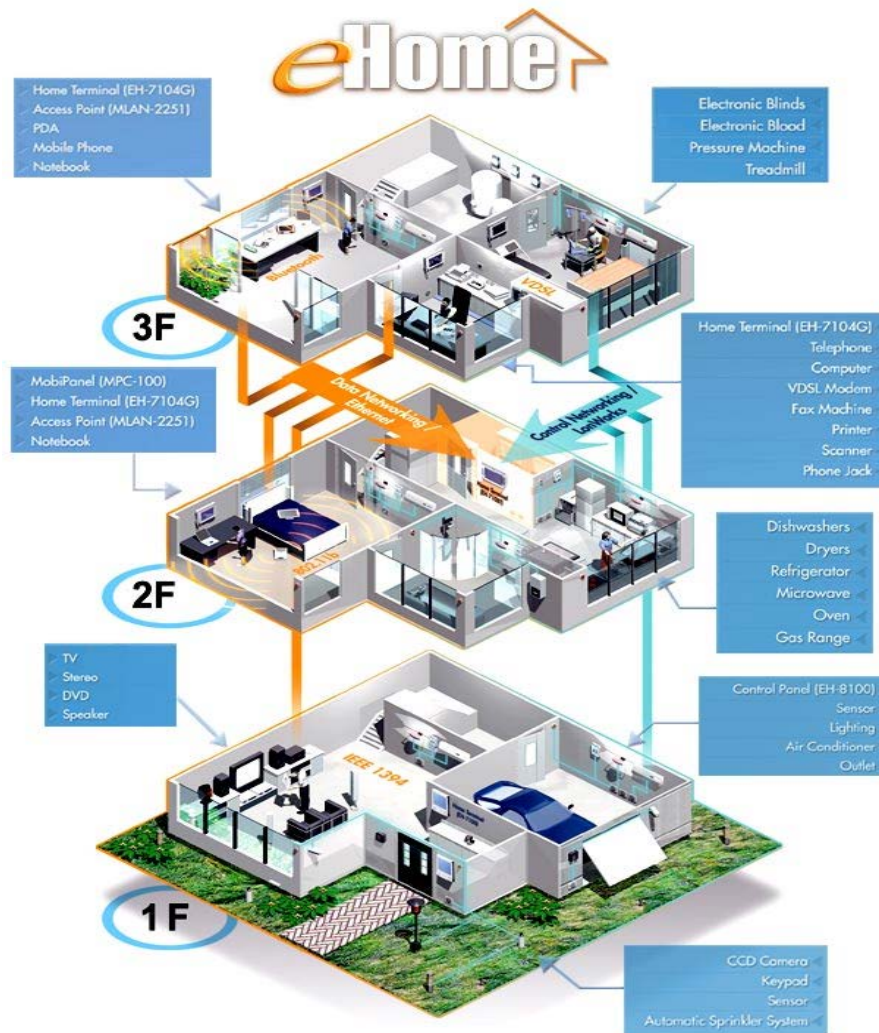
eHome

Home Terminal (EH-7104G)
Access Point (MLAN-2251)
PDA
Mobile Phone
Notebook

Electronic Blinds
Electronic Blood
Pressure Machine
Treadmill

Bluetooth

VDSL

3F

Home Terminal (EH-7104G)
Telephone
Computer
VDSL Modem
Fax Machine
Printer
Scanner
Phone Jack

MobiPanel (MPC-100)
Home Terminal (EH-7104G)
Access Point (MLAN-2251)
Notebook

Data Networking / Ethernet

Control Networking / LonWorks

802.11b

2F

Dishwashers
Dryers
Refrigerator
Microwave
Oven
Gas Range

TV
Stereo
DVD
Speaker

Control Panel (EH-8100)
Sensor
Lighting
Air Conditioner
Outlet

IEEE 1394

1F

CCD Camera
Keypad
Sensor
Automatic Sprinkler System